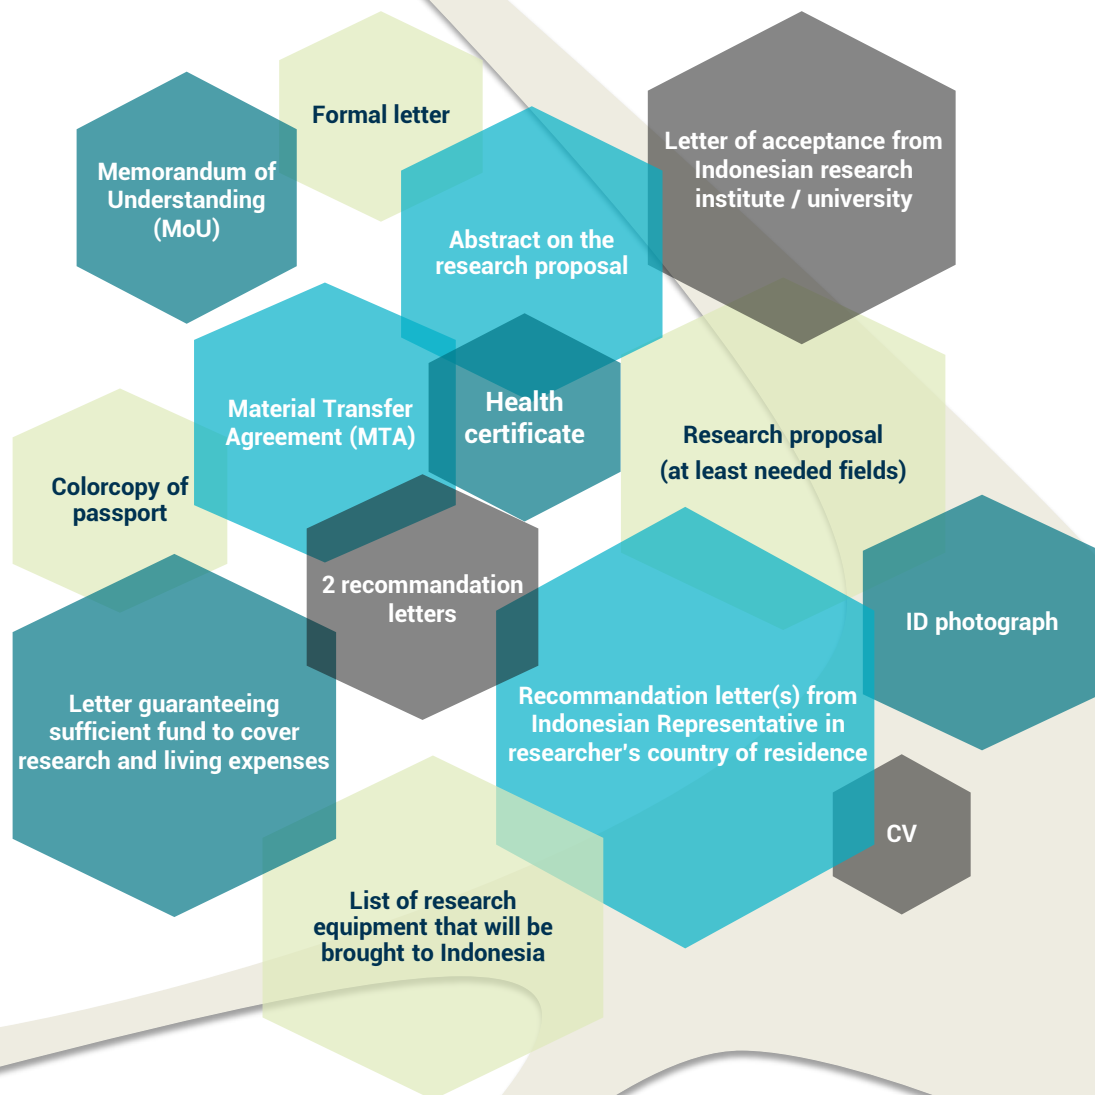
Formal letter

Memorandum of Understanding (MoU)

Letter of acceptance from Indonesian research institute / university

Abstract on the research proposal

Material Transfer Agreement (MTA)

Health certificate

Research proposal (at least needed fields)

Colorcopy of passport

2 recommandation letters

ID photograph

Letter guaranteeing sufficient fund to cover research and living expenses

Recommandation letter(s) from Indonesian Representative in researcher's country of residence

CV

List of research equipment that will be brought to Indonesia